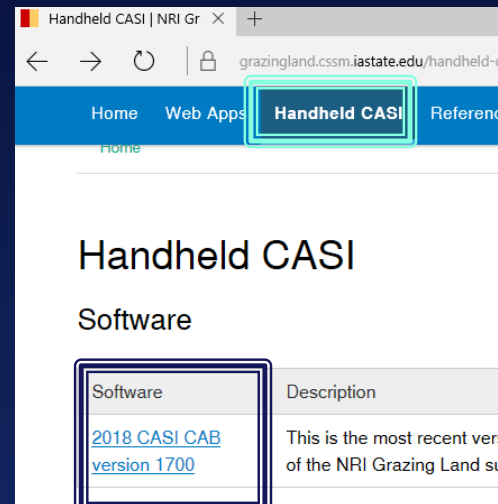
Handheld CASI | NRI Gr ×

grazingland.cssm.iastate.edu/handheld-c

Home Web Apps Handheld CASI Referenc

Home

Handheld CASI

Software

| Software | Description |
|---|---|
| 2018 CASI CAB version 1700 | This is the most recent ver of the NRI Grazing Land su |